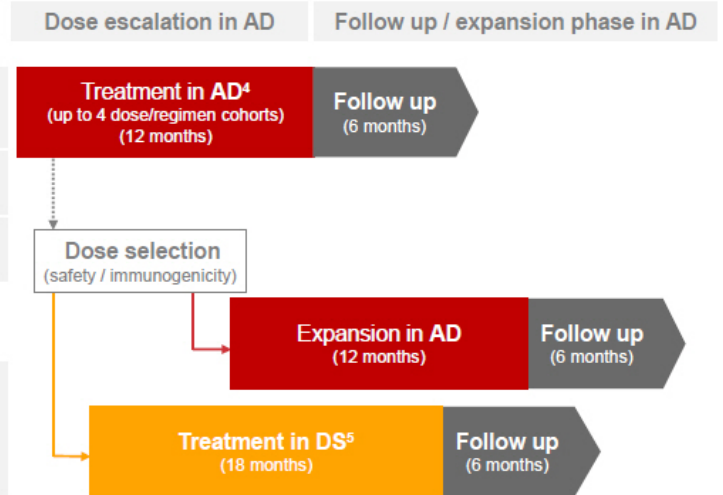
Dose escalation in AD

Follow up / expansion phase in AD

Treatment in AD$^4$
(up to 4 dose/regimen cohorts)
(12 months)

Follow up
(6 months)

Dose selection
(safety / immunogenicity)

Expansion in AD
(12 months)

Follow up
(6 months)

Treatment in DS$^5$
(18 months)

Follow up
(6 months)